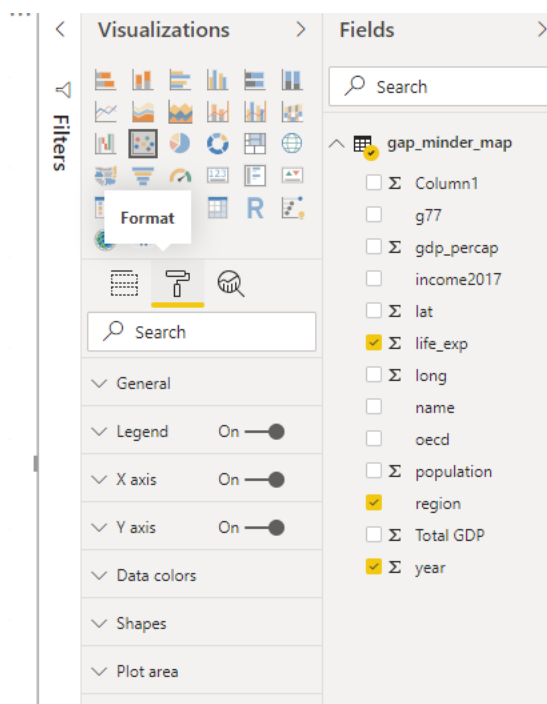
Filters

Visualizations

Format

Search

General

Legend On

X axis On

Y axis On

Data colors

Shapes

Plot area

Fields

Search

gap_minder_map

Σ Column1

g77

Σ gdp_percap

income2017

Σ lat

Σ life_exp

Σ long

name

oecd

Σ population

region

Σ Total GDP

Σ year